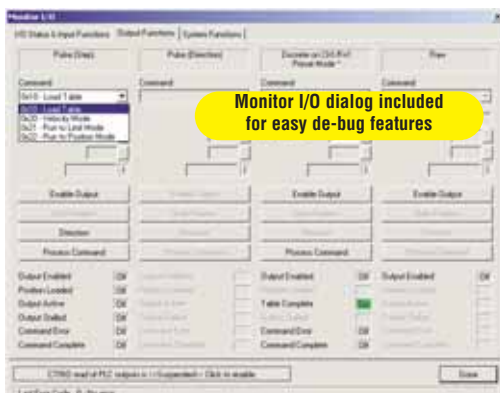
Monitor I/O

I/O Status & Input Functions | Output Functions | System Functions

Pulse (Step)

Pulse (Direction)

Discrete on Ch3 (Pre Preset Mode *

Raw

Command

0x10 - Load Table

0x10 - Load Table
0x20 - Velocity Mode
0x21 - Run to Limit Mode
0x22 - Run to Position Mode

Command

Command

Command

Monitor I/O dialog included for easy de-bug features

Enable Output

Enable Output

Enable Output

Enable Output

Direction

Process Command

Process Command

Output Enabled

Off

Position Loaded

Off

Output Active

Off

Output Stalled

Off

Command Error

Off

Command Complete

Off

Output Enabled

Off

Table Complete

Output Enabled

Off

Command Error

Off

Command Complete

Off

Output Enabled

Off

CTRIO read of PLC outputs is ( Suspended ) - Click to enable

Done